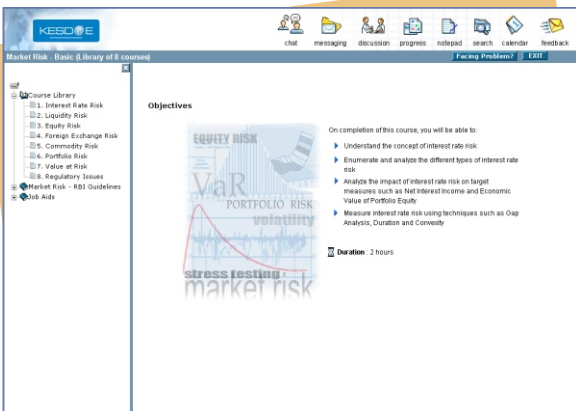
KESDEE

chat messaging discussion progress notepad search calendar feedback

Market Risk - Basic (Library of 8 courses)

Facing Problem? EXIT

Course Library
1. Interest Rate Risk
2. Liquidity Risk
3. Equity Risk
4. Foreign Exchange Risk
5. Commodity Risk
6. Portfolio Risk
7. Value at Risk
8. Regulatory Issues
Market Risk - RBI Guidelines
Job Aids

Objectives

EQUITY RISK
VaR
PORTFOLIO RISK
volatility
stress testing
market risk

On completion of this course, you will be able to:

Understand the concept of interest rate risk

Enumerate and analyze the different types of interest rate risk

Analyze the impact of interest rate risk on target measures such as Net Interest Income and Economic Value of Portfolio Equity

Measure interest rate risk using techniques such as Gap Analysis, Duration and Convexity

Duration : 2 hours